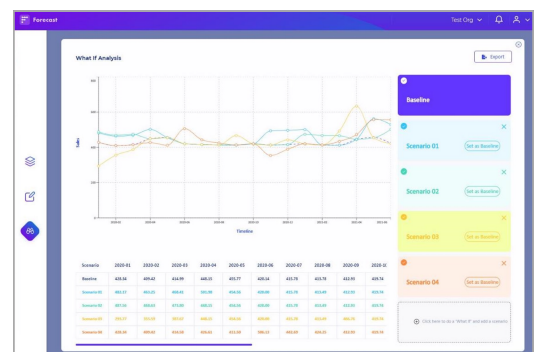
Forecast

Test Org

What If Analysis

Export

800

600

Sales

400

200

0

2020-01

2020-03

2020-05

2020-07

2020-09

2020-11

2021-01

Timeline

Baseline

Scenario 01

Set as Baseline

Scenario 02

Set as Baseline

Scenario 03

Set as Baseline

Scenario 04

Set as Baseline

Click here to run a "What If" and add a scenario

| Scenario | 2020-01 | 2020-02 | 2020-03 | 2020-04 | 2020-05 | 2020-06 | 2020-07 | 2020-08 | 2020-09 | 2020-1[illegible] |
|---|---|---|---|---|---|---|---|---|---|---|
| Baseline | 435.56 | 409.42 | 414.99 | 445.11 | 455.77 | 435.14 | 431.78 | 415.78 | 412.95 | 435.74 |
| Scenario 01 | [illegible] | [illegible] | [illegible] | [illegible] | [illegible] | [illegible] | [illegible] | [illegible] | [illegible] | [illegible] |
| Scenario 02 | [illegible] | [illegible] | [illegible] | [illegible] | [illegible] | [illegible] | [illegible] | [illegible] | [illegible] | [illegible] |
| Scenario 03 | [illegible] | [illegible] | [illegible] | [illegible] | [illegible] | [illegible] | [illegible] | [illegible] | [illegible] | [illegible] |
| Scenario 04 | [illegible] | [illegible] | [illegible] | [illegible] | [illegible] | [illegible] | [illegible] | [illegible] | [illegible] | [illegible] |